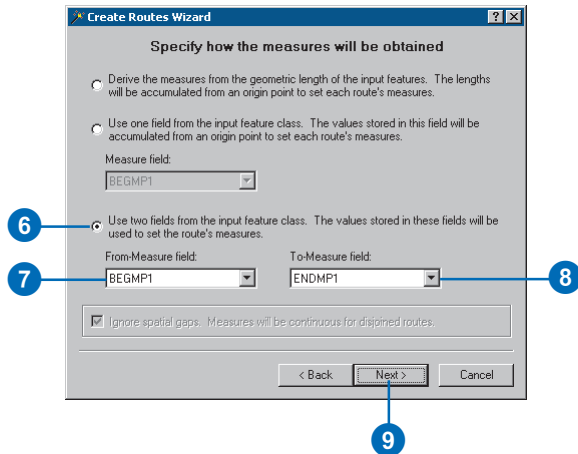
Create Routes Wizard

?

Specify how the measures will be obtained

Derive the measures from the geometric length of the input features. The lengths will be accumulated from an origin point to set each route's measures.

Use one field from the input feature class. The values stored in this field will be accumulated from an origin point to set each route's measures.

Measure field:

BEGMP1

6

Use two fields from the input feature class. The values stored in these fields will be used to set the route's measures.

7

From-Measure field:

BEGMP1

To-Measure field:

ENDMP1

8

Ignore spatial gaps. Measures will be continuous for disjoined routes.

< Back

Next >

Cancel

9